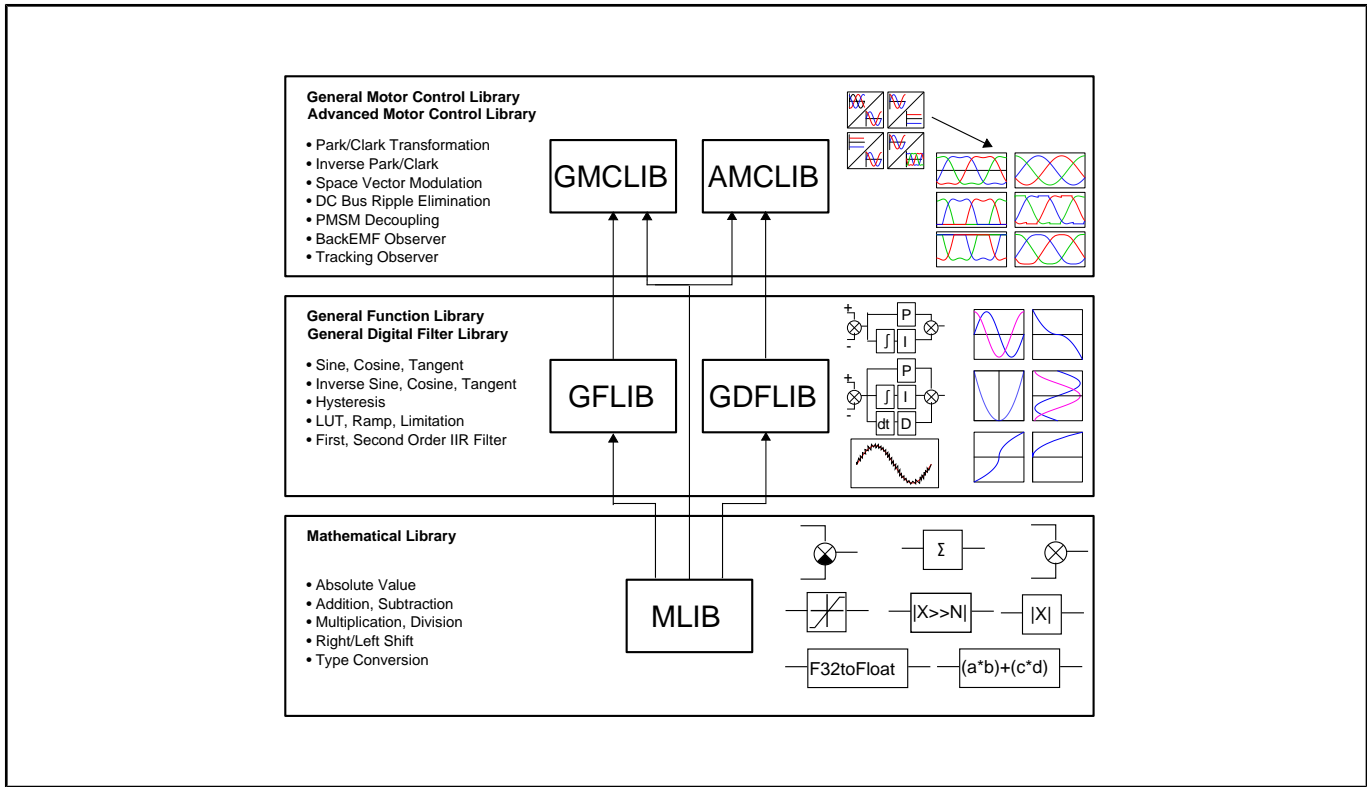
General Motor Control Library
Advanced Motor Control Library

• Park/Clark Transformation
• Inverse Park/Clark
• Space Vector Modulation
• DC Bus Ripple Elimination
• PMSM Decoupling
• BackEMF Observer
• Tracking Observer

GMCLIB

AMCLIB

General Function Library
General Digital Filter Library

• Sine, Cosine, Tangent
• Inverse Sine, Cosine, Tangent
• Hysteresis
• LUT, Ramp, Limitation
• First, Second Order IIR Filter

GFLIB

GDFLIB

+
-
$\int$
P
I

+
-
$\int$
P
I
dt
D

Mathematical Library

• Absolute Value
• Addition, Subtraction
• Multiplication, Division
• Right/Left Shift
• Type Conversion

MLIB

Σ

|X>>N|

|X|

F32toFloat

(a*b)+(c*d)